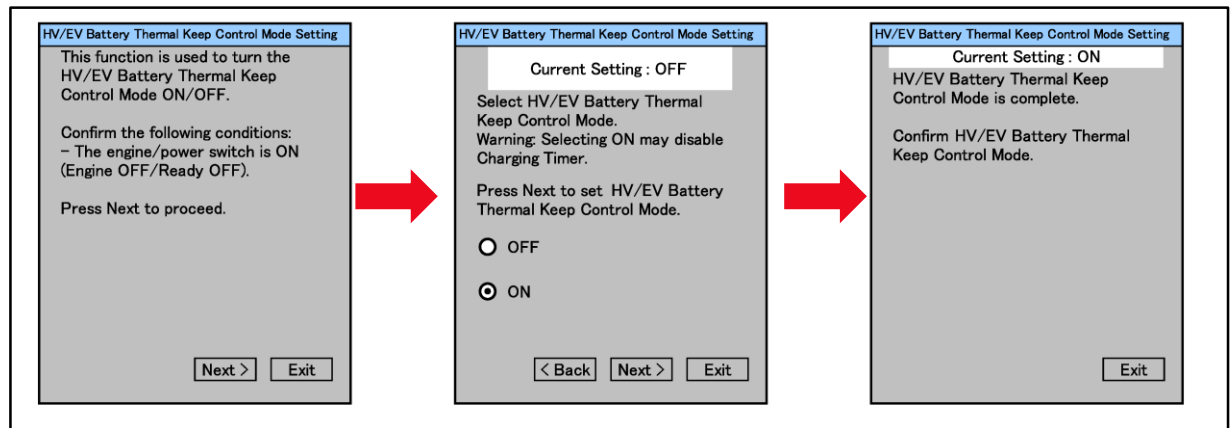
HV/EV Battery Thermal Keep Control Mode Setting

This function is used to turn the HV/EV Battery Thermal Keep Control Mode ON/OFF.

Confirm the following conditions:
– The engine/power switch is ON (Engine OFF/Ready OFF).

Press Next to proceed.

Next >  Exit

HV/EV Battery Thermal Keep Control Mode Setting

Current Setting : OFF

Select HV/EV Battery Thermal Keep Control Mode.
Warning: Selecting ON may disable Charging Timer.

Press Next to set HV/EV Battery Thermal Keep Control Mode.

OFF

ON

< Back  Next >  Exit

HV/EV Battery Thermal Keep Control Mode Setting

Current Setting : ON

HV/EV Battery Thermal Keep Control Mode is complete.

Confirm HV/EV Battery Thermal Keep Control Mode.

Exit